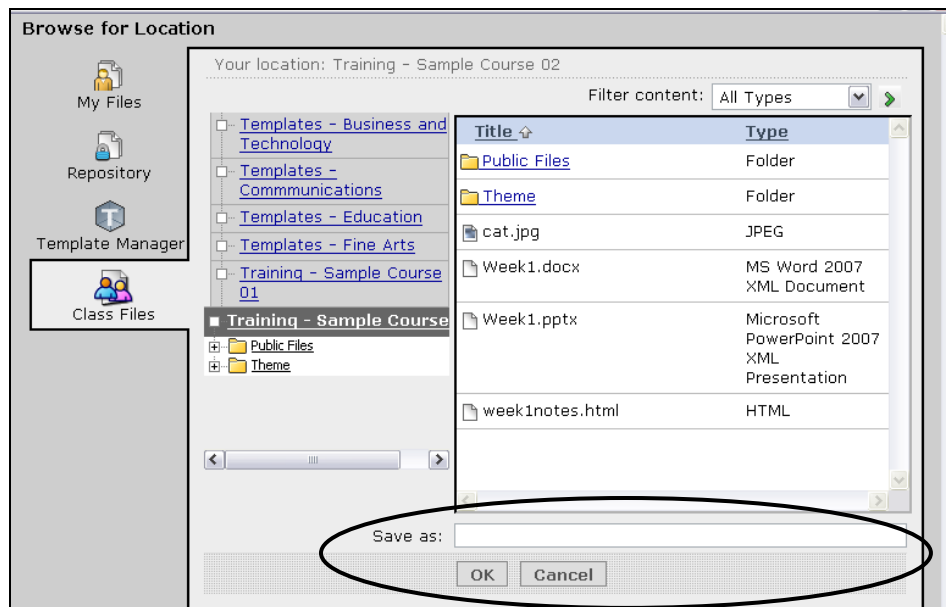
Browse for Location

My Files

Repository

Template Manager

Class Files

Your location: Training - Sample Course 02

Filter content: All Types

Templates - Business and Technology

Templates - Commmunications

Templates - Education

Templates - Fine Arts

Training - Sample Course 01

Training - Sample Course

Public Files

Theme

| Title | Type |
|---|---|
| Public Files | Folder |
| Theme | Folder |
| cat.jpg | JPEG |
| Week1.docx | MS Word 2007 XML Document |
| Week1.pptx | Microsoft PowerPoint 2007 XML Presentation |
| week1notes.html | HTML |

Save as:

OK Cancel